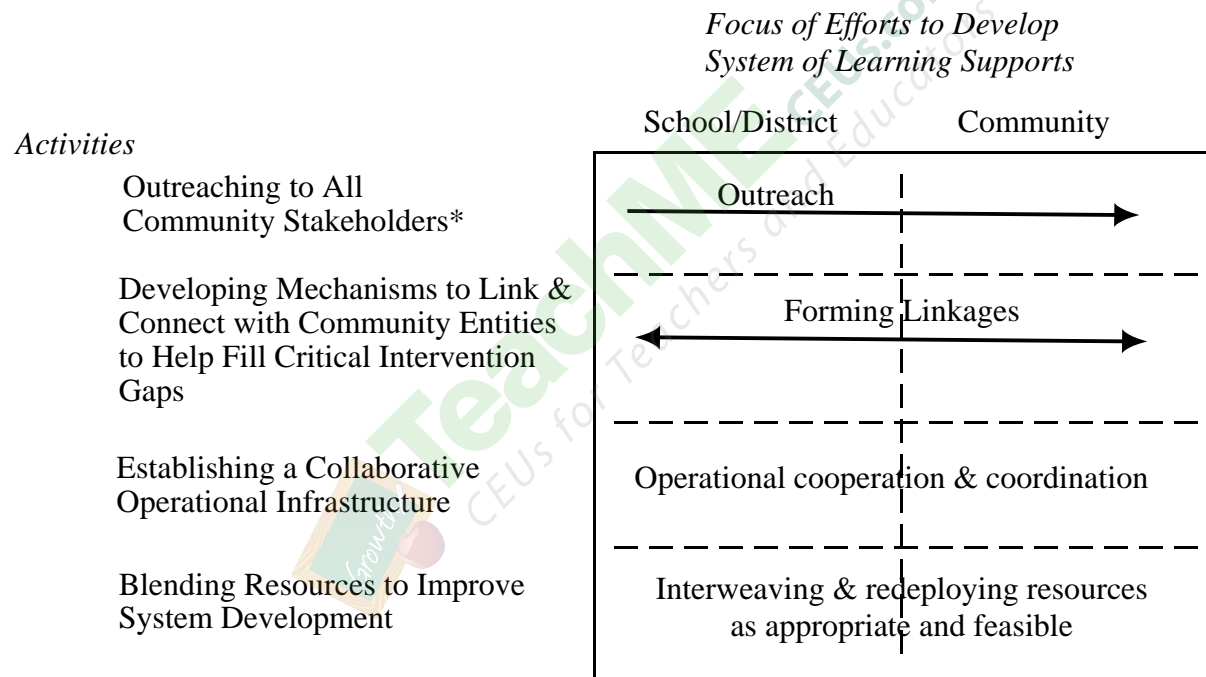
*Focus of Efforts to Develop System of Learning Supports*

School/District Community

*Activities*

Outreaching to All Community Stakeholders*

Outreach

Developing Mechanisms to Link & Connect with Community Entities to Help Fill Critical Intervention Gaps

Forming Linkages

Establishing a Collaborative Operational Infrastructure

Operational cooperation & coordination

Blending Resources to Improve System Development

Interweaving & redeploying resources as appropriate and feasible

TeachME CEUs.com CEUs for Teachers and Educators growth